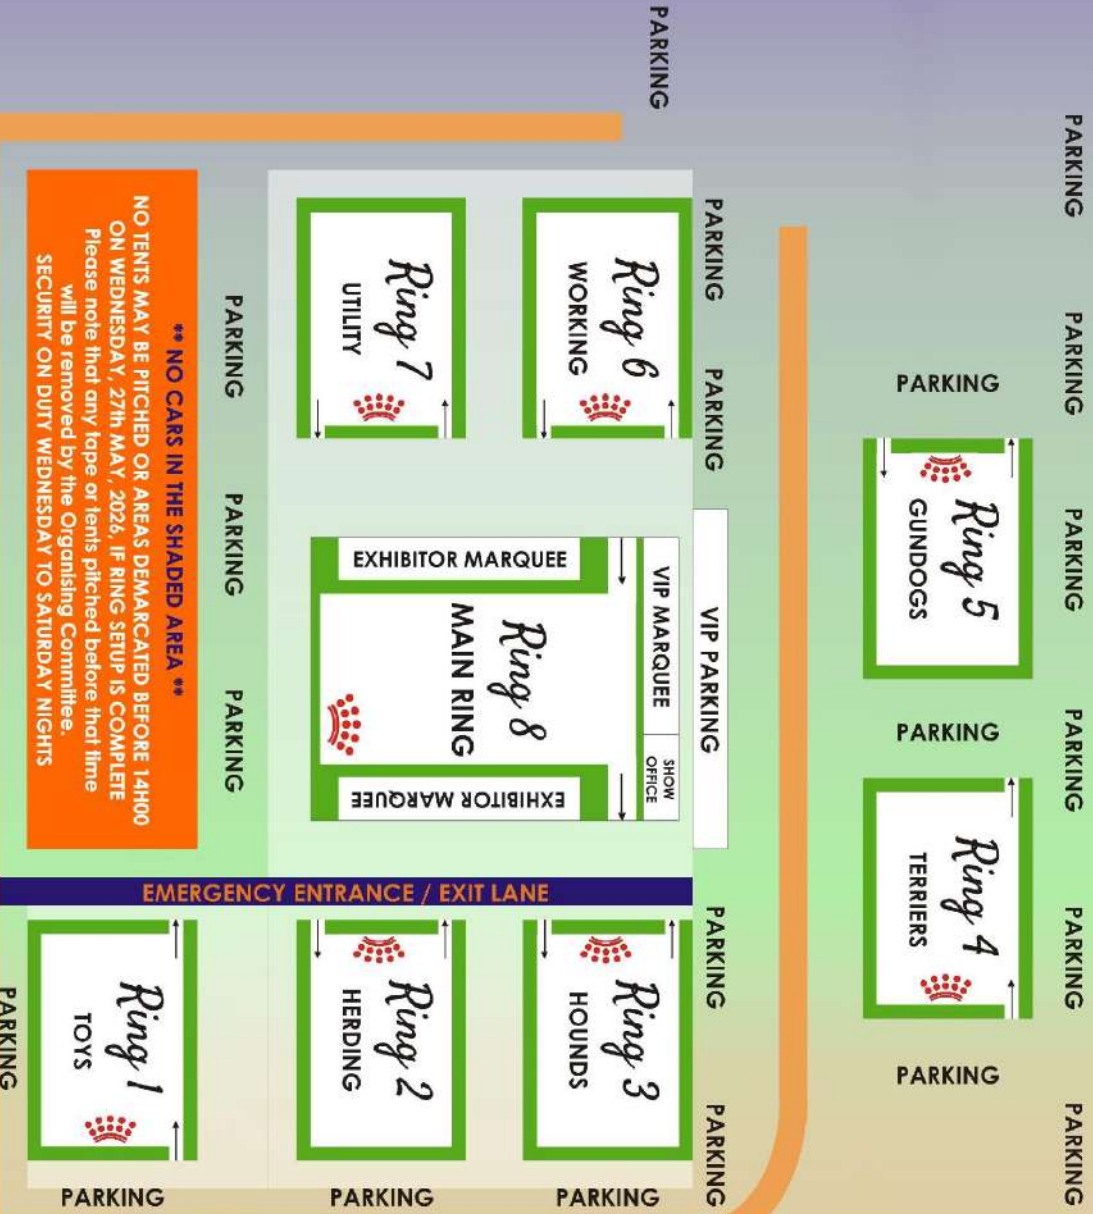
PARKING

PARKING

PARKING

PARKING

PARKING

PARKING

PARKING

** NO CARS IN THE SHADED AREA **
NO TENTS MAY BE PITCHED OR AREAS DEMARCATED BEFORE 14H00 ON WEDNESDAY, 27th MAY, 2026, IF RING SETUP IS COMPLETE
Please note that any tape or tents pitched before that time will be removed by the Organising Committee.
SECURITY ON DUTY WEDNESDAY TO SATURDAY NIGHTS

PARKING

PARKING

PARKING

Ring 7
UTILITY

Ring 6
WORKING

PARKING

PARKING

EXHIBITOR MARQUEE

Ring 8
MAIN RING

VIP MARQUEE

SHOW OFFICE

EXHIBITOR MARQUEE

VIP PARKING

PARKING

Ring 5
GUNDOGS

PARKING

Ring 4
TERRIERS

PARKING

EMERGENCY ENTRANCE / EXIT LANE

Ring 1
TOYS

Ring 2
HERDING

Ring 3
HOUNDS

PARKING

PARKING

PARKING

PARKING

PARKING

PARKING